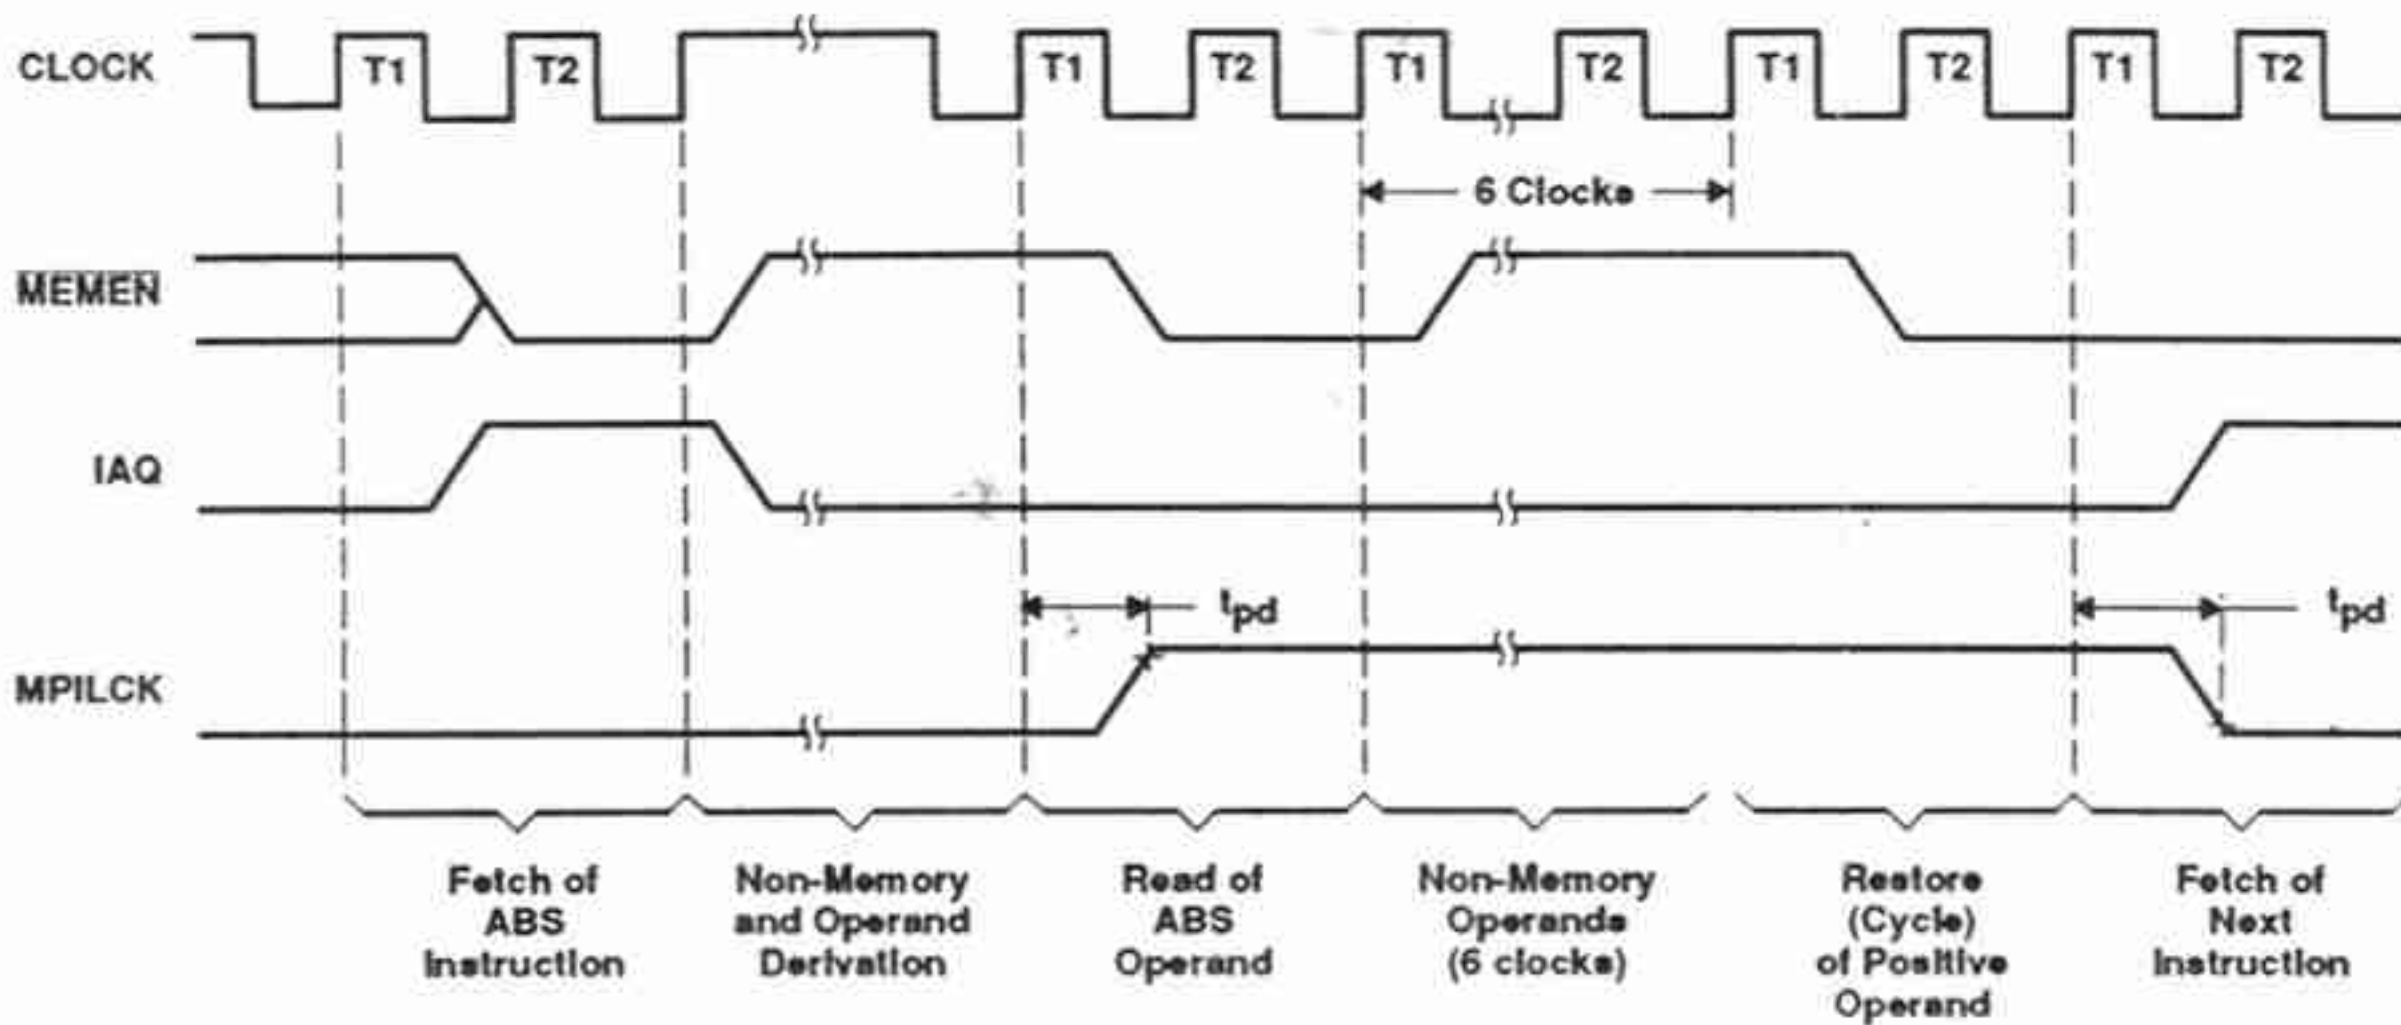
CLOCK
T1
T2
T1
T2
T1
T2
T1
T2
T1
T2
6 Clocks
MEMEN
IAQ
$t_{pd}$
$t_{pd}$
MPILCK

Fetch of ABS Instruction

Non-Memory and Operand Derivation

Read of ABS Operand

Non-Memory Operands (6 clocks)

Restore (Cycle) of Positive Operand

Fetch of Next Instruction